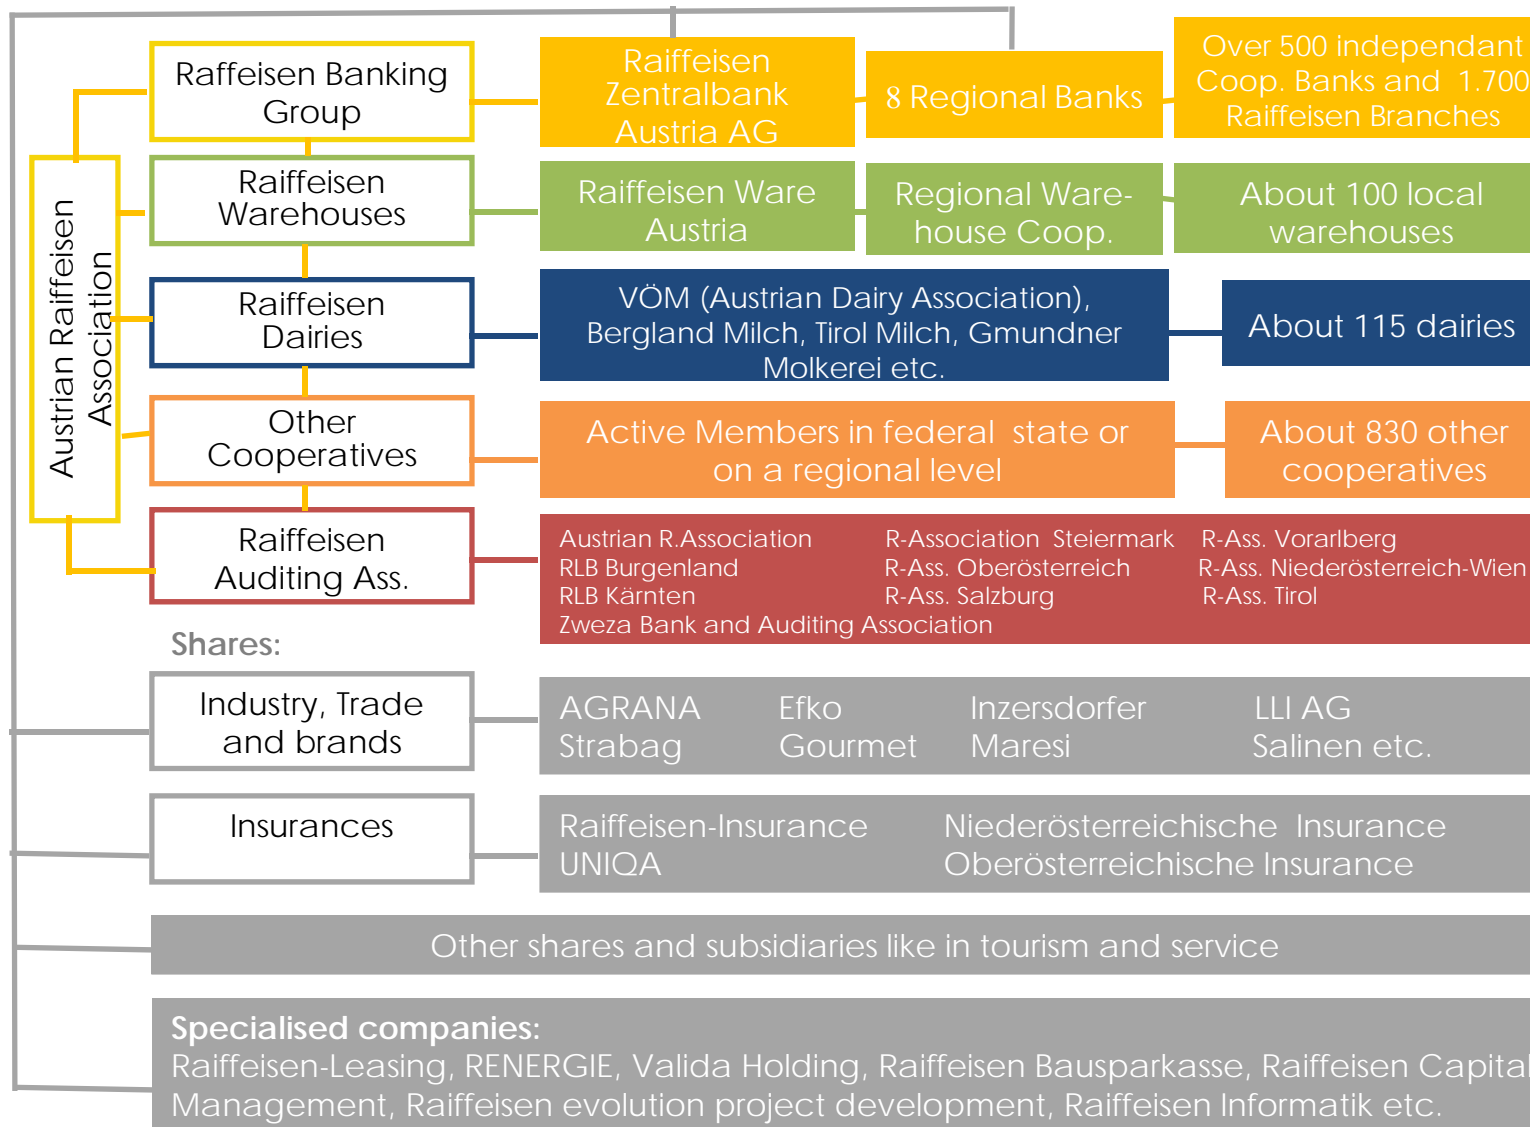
Austrian Raiffeisen Association

Raiffeisen Banking Group

Raiffeisen Zentralbank Austria AG

8 Regional Banks

Over 500 independant Coop. Banks and 1.700 Raiffeisen Branches

Raiffeisen Warehouses

Raiffeisen Ware Austria

Regional Warehouse Coop.

About 100 local warehouses

Raiffeisen Dairies

VÖM (Austrian Dairy Association), Bergland Milch, Tirol Milch, Gmundner Molkerei etc.

About 115 dairies

Other Cooperatives

Active Members in federal state or on a regional level

About 830 other cooperatives

Raiffeisen Auditing Ass.

Austrian R.Association
RLB Burgenland
RLB Kärnten
Zweza Bank and Auditing Association

R-Association Steiermark
R-Ass. Oberösterreich
R-Ass. Salzburg

R-Ass. Vorarlberg
R-Ass. Niederösterreich-Wien
R-Ass. Tirol

Shares:

Industry, Trade and brands

AGRANA
Strabag

Efko
Gourmet

Inzersdorfer
Maresi

LLI AG
Salinen etc.

Insurances

Raiffeisen-Insurance
UNIQA

Niederösterreichische Insurance
Oberösterreichische Insurance

Other shares and subsidiaries like in tourism and service

Specialised companies:
Raiffeisen-Leasing, RENERGIE, Valida Holding, Raiffeisen Bausparkasse, Raiffeisen Capital Management, Raiffeisen evolution project development, Raiffeisen Informatik etc.